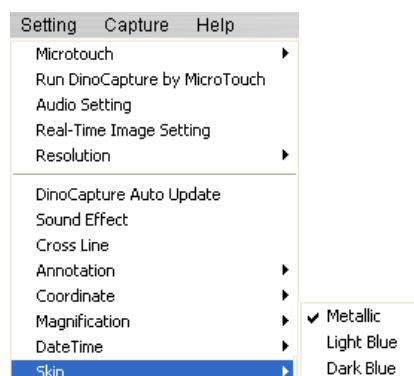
Setting Capture Help
Microtouch
Run DinoCapture by MicroTouch
Audio Setting
Real-Time Image Setting
Resolution
DinoCapture Auto Update
Sound Effect
Cross Line
Annotation
Coordinate
Magnification
DateTime
Skin

✔ Metallic
Light Blue
Dark Blue